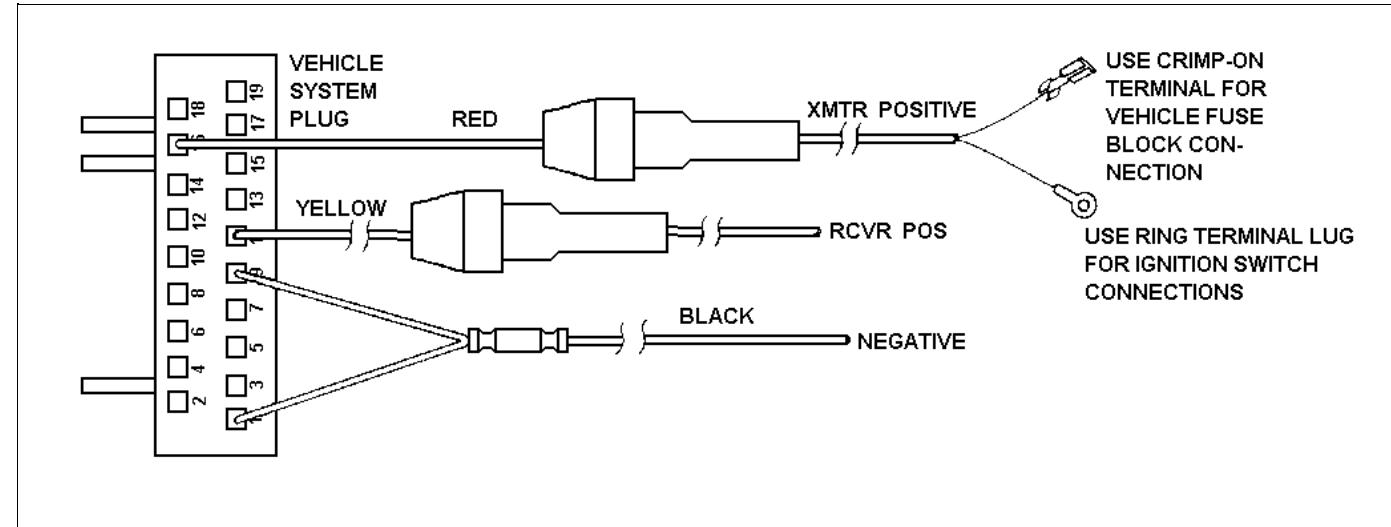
VEHICLE SYSTEM PLUG

19
18
17
16
15
14
13
12
11
10
9
8
7
6
5
4
3
2
1

RED

XMTR POSITIVE

USE CRIMP-ON TERMINAL FOR VEHICLE FUSE BLOCK CONNECTION

YELLOW

RCVR POS

USE RING TERMINAL LUG FOR IGNITION SWITCH CONNECTIONS

BLACK

NEGATIVE